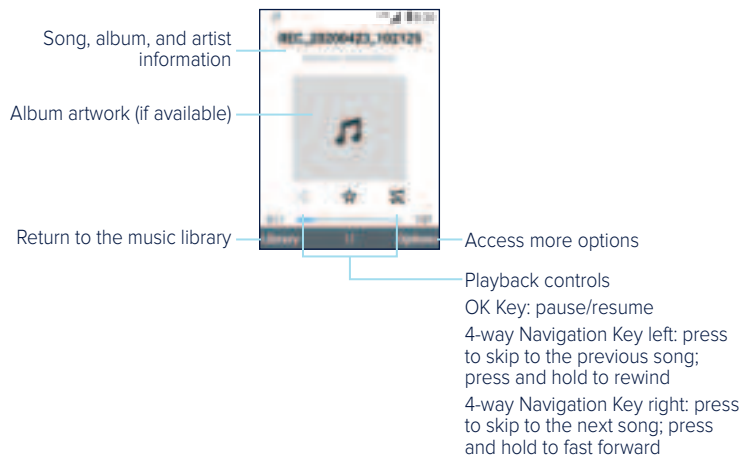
Song, album, and artist information

REC_20200423_102125

Album artwork (if available)

Return to the music library

Library

Options

Access more options

Playback controls

OK Key: pause/resume

4-way Navigation Key left: press to skip to the previous song; press and hold to rewind

4-way Navigation Key right: press to skip to the next song; press and hold to fast forward